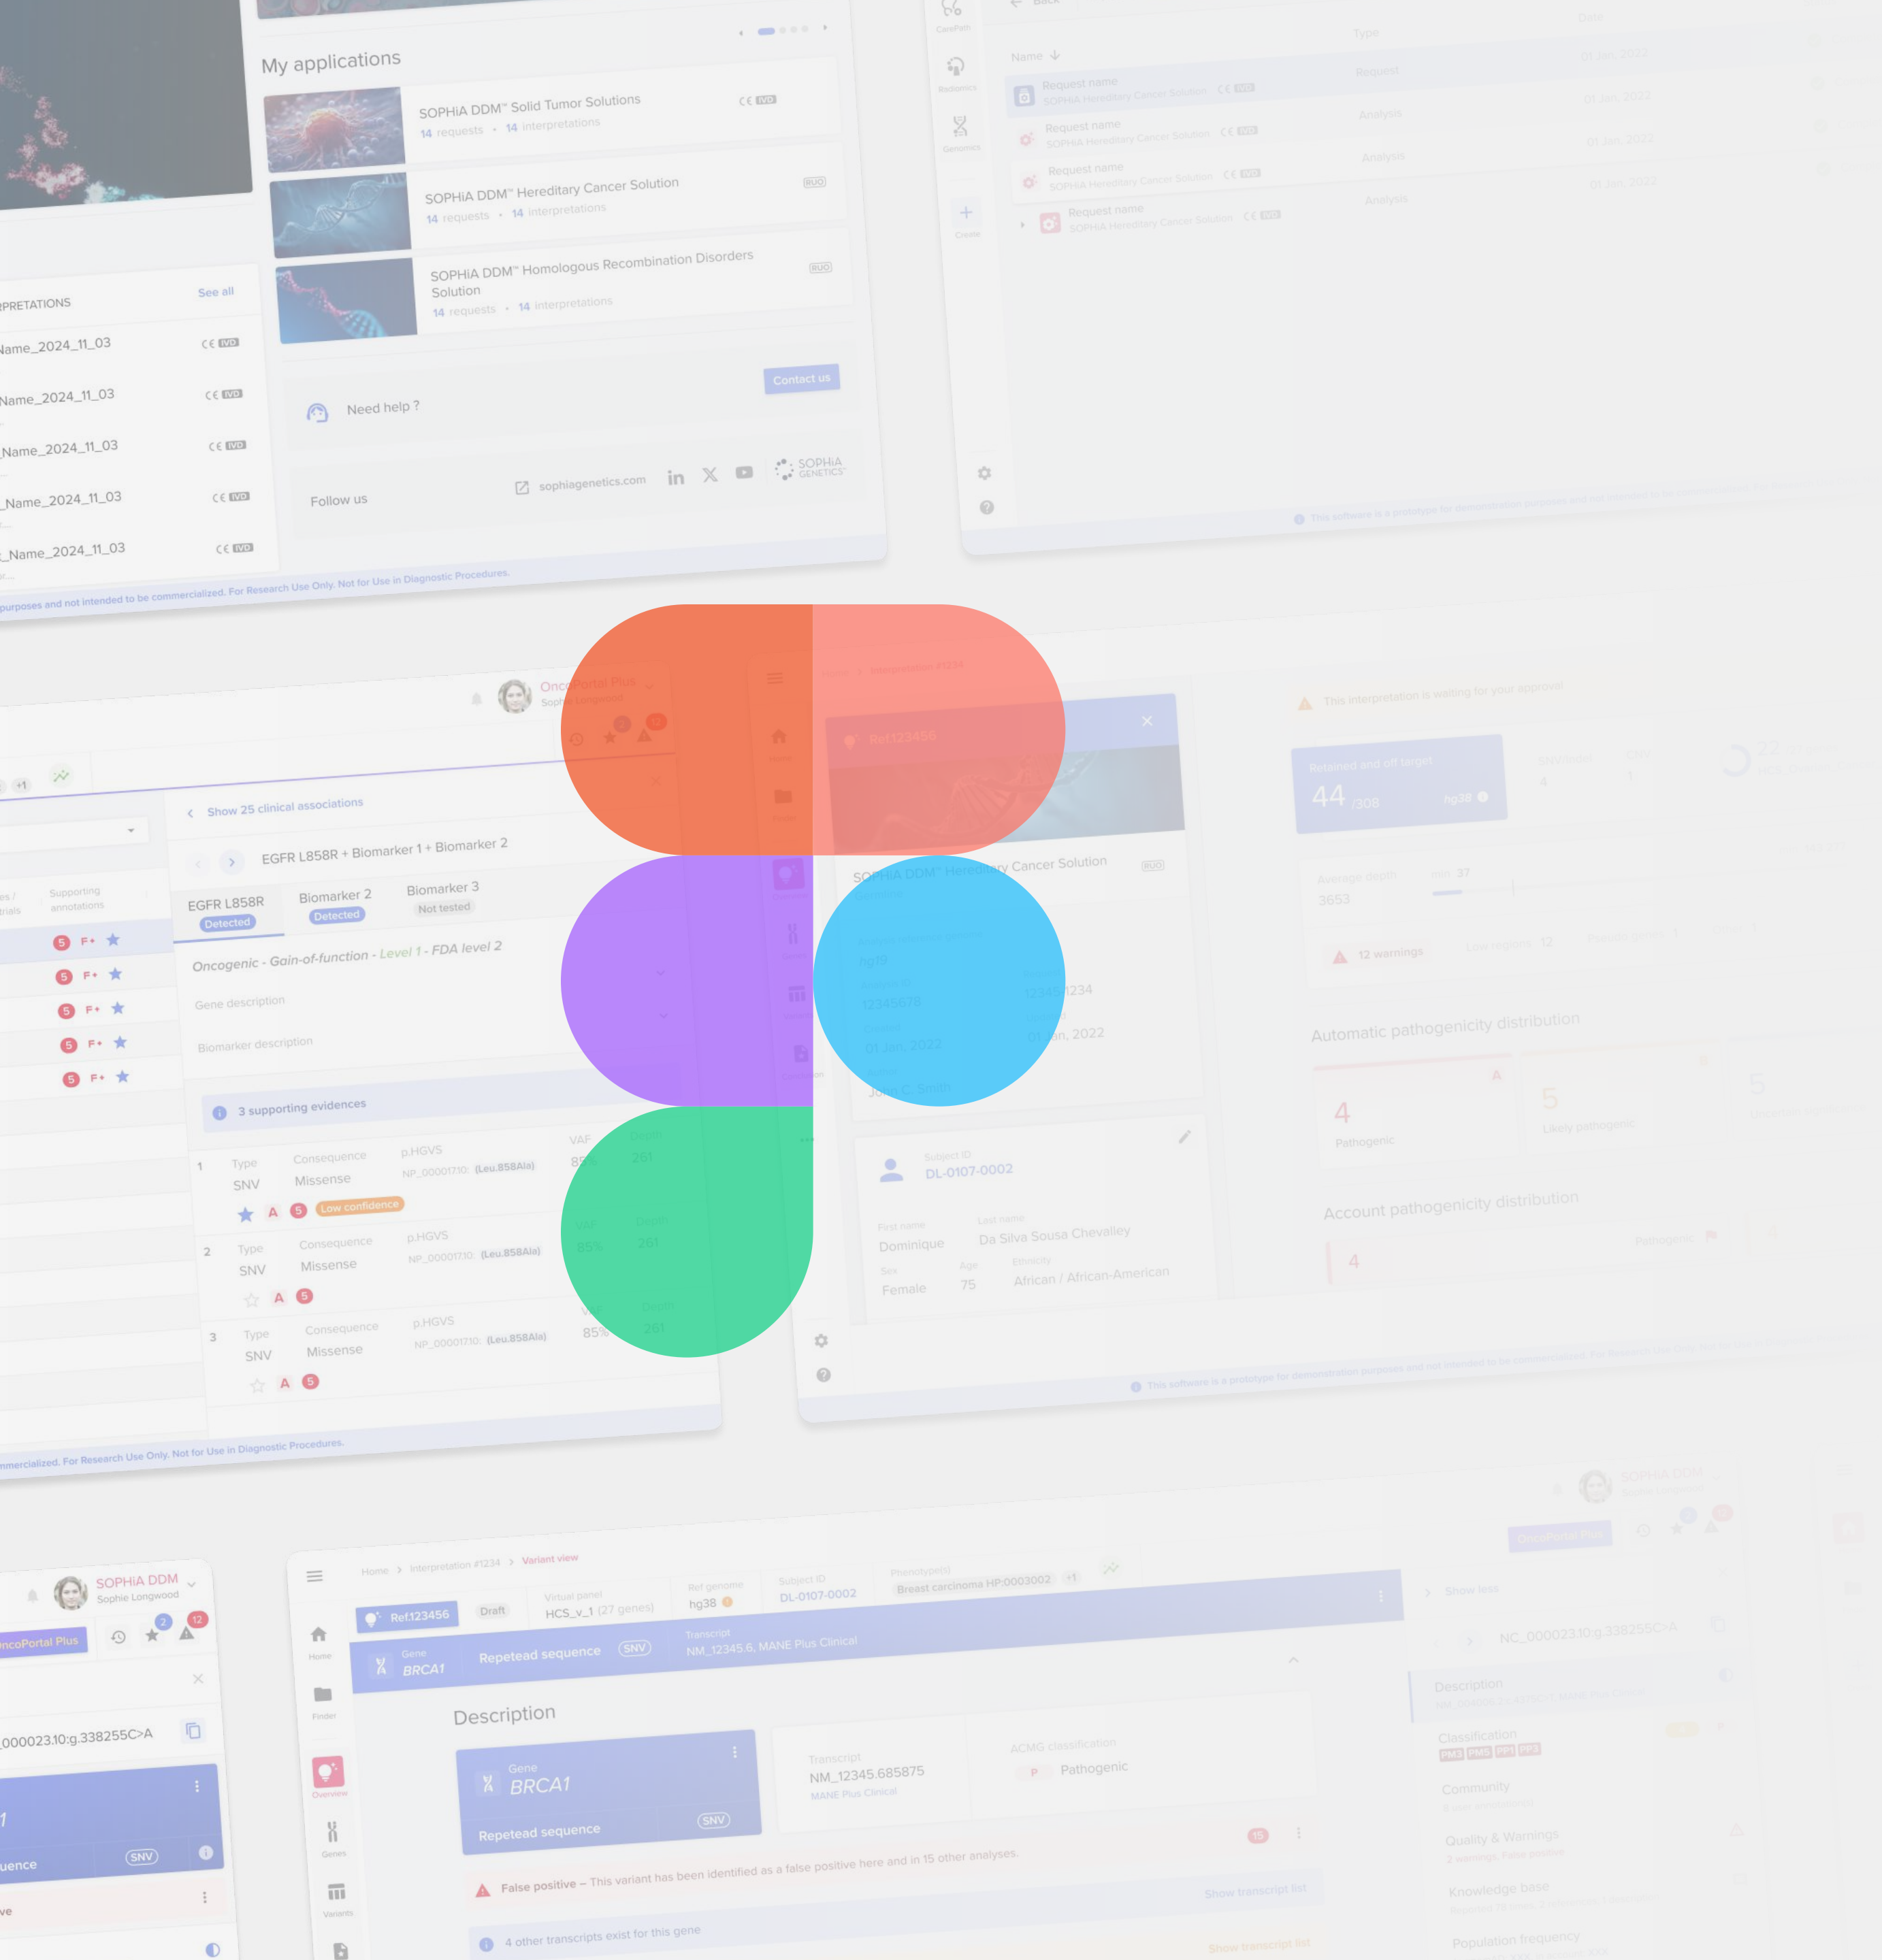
My applications

SOPHiA DDM™ Solid Tumor Solutions
14 requests · 14 interpretations

SOPHiA DDM™ Hereditary Cancer Solution
14 requests · 14 interpretations

SOPHiA DDM™ Homologous Recombination Disorders Solution
14 requests · 14 interpretations

PRETATIONS See all
Name_2024_11_03
Name_2024_11_03
Name_2024_11_03
_Name_2024_11_03
_Name_2024_11_03

Need help ? Contact us

Follow us sophiagenetics.com

purposes and not intended to be commercialized. For Research Use Only. Not for Use in Diagnostic Procedures.

Name
Request name
SOPHiA Hereditary Cancer Solution
Request name
SOPHiA Hereditary Cancer Solution
Request name
SOPHiA Hereditary Cancer Solution
Request name
SOPHiA Hereditary Cancer Solution

OncoPortal Plus
Sophie Longwood

Show 25 clinical associations
EGFR L858R + Biomarker 1 + Biomarker 2
EGFR L858R Detected
Biomarker 2 Detected
Biomarker 3 Not tested
Oncogenic - Gain-of-function - Level 1 - FDA level 2
Gene description
Biomarker description
3 supporting evidences
1 Type SNV Consequence Missense p.HGVS NP_00001710: (Leu.858Ala) VAF 85%
Low confidence
2 Type SNV Consequence Missense p.HGVS NP_00001710: (Leu.858Ala) VAF 85%
3 Type SNV Consequence Missense p.HGVS NP_00001710: (Leu.858Ala) VAF 85%

mmercialized. For Research Use Only. Not for Use in Diagnostic Procedures.

This interpretation is waiting for your approval
Ref.123456
SOPHiA DDM™ Hereditary Cancer Solution
Retained and off target 44 /308 hg38
Average depth 3653
12 warnings
Automatic pathogenicity distribution
4 Pathogenic
5 Likely pathogenic
Account pathogenicity distribution
4
Subject ID DL-0107-0002
First name Dominique
Last name Da Silva Sousa Chevalley
Sex Female
Age 75
Ethnicity African / African-American

SOPHiA DDM
Sophie Longwood
OncoPortal Plus
000023.10:g.338255C>A

Home > Interpretation #1234 > Variant view
Ref.123456 Draft
Virtual panel HCS_v_1 (27 genes)
Ref genome hg38
Subject ID DL-0107-0002
Phenotype(s) Breast carcinoma HP:0003002 +1
Gene BRCA1 Repetead sequence SNV
Transcript NM_12345.6, MANE Plus Clinical
Description
Gene BRCA1
Repetead sequence SNV
Transcript NM_12345.685875
MANE Plus Clinical
ACMG classification
Pathogenic
False positive – This variant has been identified as a false positive here and in 15 other analyses.
4 other transcripts exist for this gene
Home Finder Overview Genes Variants
Show less
NC_000023.10:g.338255C>A
Description
Classification
Community
Quality & Warnings
Knowledge base
Population frequency